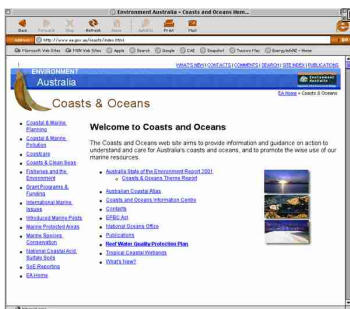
Environment Australia - Coasts and Oceans Hom...

Back Forward Stop Refresh Home AutoFill Print Mail

Address http://www.ea.gov.au/coasts/index.html

Microsoft Web Sites MSN Web Sites Apple Search Google CAE Snapshot Tassco Flex EnergySAVE - Home

ENVIRONMENT Australia

WHAT'S NEW | CONTACTS | COMMENTS | SEARCH | SITE INDEX | PUBLICATIONS

Environment Australia

Coasts & Oceans

EA Home > Coasts & Oceans

- Coastal & Marine Planning
- Coastal & Marine Pollution
- Coastcare
- Coasts & Clean Seas
- Fisheries and the Environment
- Grant Programs & Funding
- International Marine Issues
- Introduced Marine Pests
- Marine Protected Areas
- Marine Species Conservation
- National Coastal Acid Sulfate Soils
- SoE Reporting
- EA Home

Welcome to Coasts and Oceans

The Coasts and Oceans web site aims to provide information and guidance on action to understand and care for Australia's coasts and oceans, and to promote the wise use of our marine resources.

- Australia State of the Environment Report 2001
  - Coasts & Oceans Theme Report
- Australian Coastal Atlas
- Coasts and Oceans Information Centre
- Contacts
- EPBC Act
- National Oceans Office
- Publications
- Reef Water Quality Protection Plan
- Tropical Coastal Wetlands
- What's New?